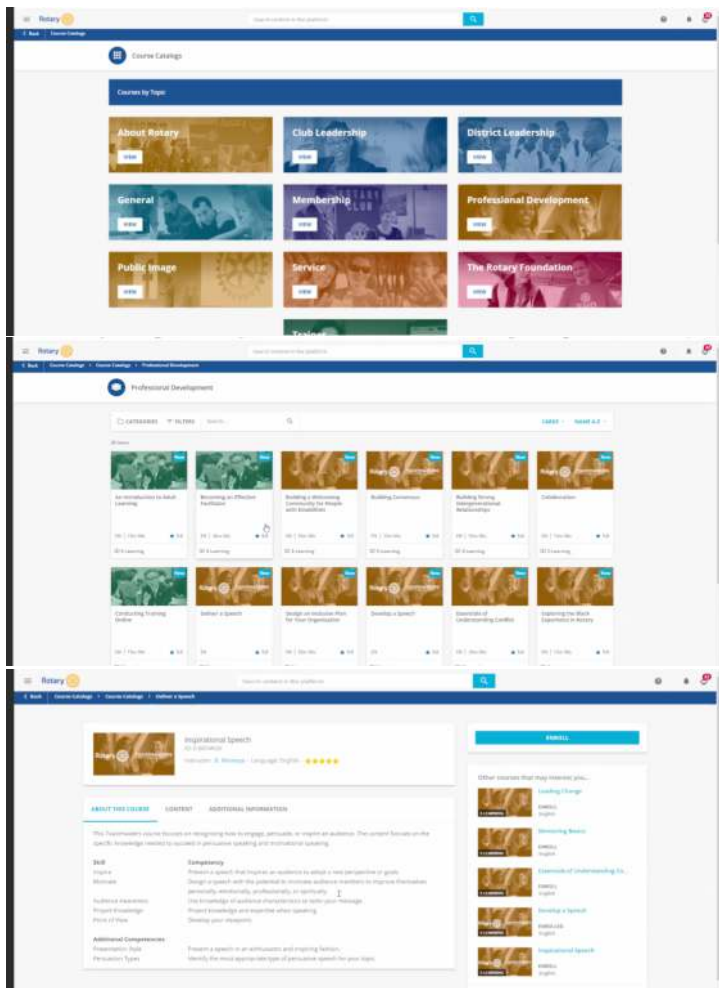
Rotary

Search content in the platform

< Back | Course Catalog

Course Catalog

Courses by Topic

About Rotary
VIEW

Club Leadership
VIEW

District Leadership
VIEW

General
VIEW

Membership
VIEW

Professional Development
VIEW

Public Image
VIEW

Service
VIEW

The Rotary Foundation
VIEW

Trainer

Rotary

Search content in the platform

< Back | Course Catalog > Course Catalog > Professional Development

Professional Development

CATEGORIES FILTERS Search

CARDS NAME A-Z

New
An Introduction to Adult Learning

New
Becoming an Effective Facilitator

New
Building a Welcoming Community for People with Disabilities

New
Building Consensus

New
Building Strong Intergenerational Relationships

New
Collaboration

New
Conducting Training Online

New
Deliver a Speech

New
Design an Inclusion Plan for Your Organization

New
Develop a Speech

New
Essentials of Understanding Conflict

New
Exploring the Black Experience in Rotary

Rotary

Search content in the platform

< Back | Course Catalog > Course Catalog > Deliver a Speech

Inspirational Speech

★★★★★

ENROLL

ABOUT THIS COURSE    CONTENT    ADDITIONAL INFORMATION

This Toastmasters course focuses on recognizing how to engage, persuade, or inspire an audience. The content focuses on the specific knowledge needed to succeed in persuasive speaking and motivational speaking.

Skill
Inspire
Motivate
Audience Awareness
Project Knowledge
Point of View

Competency
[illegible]
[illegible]
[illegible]
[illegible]
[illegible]

Additional Competencies
Presentation Style
Persuasion Types

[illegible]
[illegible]

Other courses that may interest you...

Leading Change
ENROLL
English

Mentoring Basics
ENROLL
English

Essentials of Understanding Co...
ENROLL
English

Develop a Speech
ENROLLED
English

Inspirational Speech
ENROLL
English